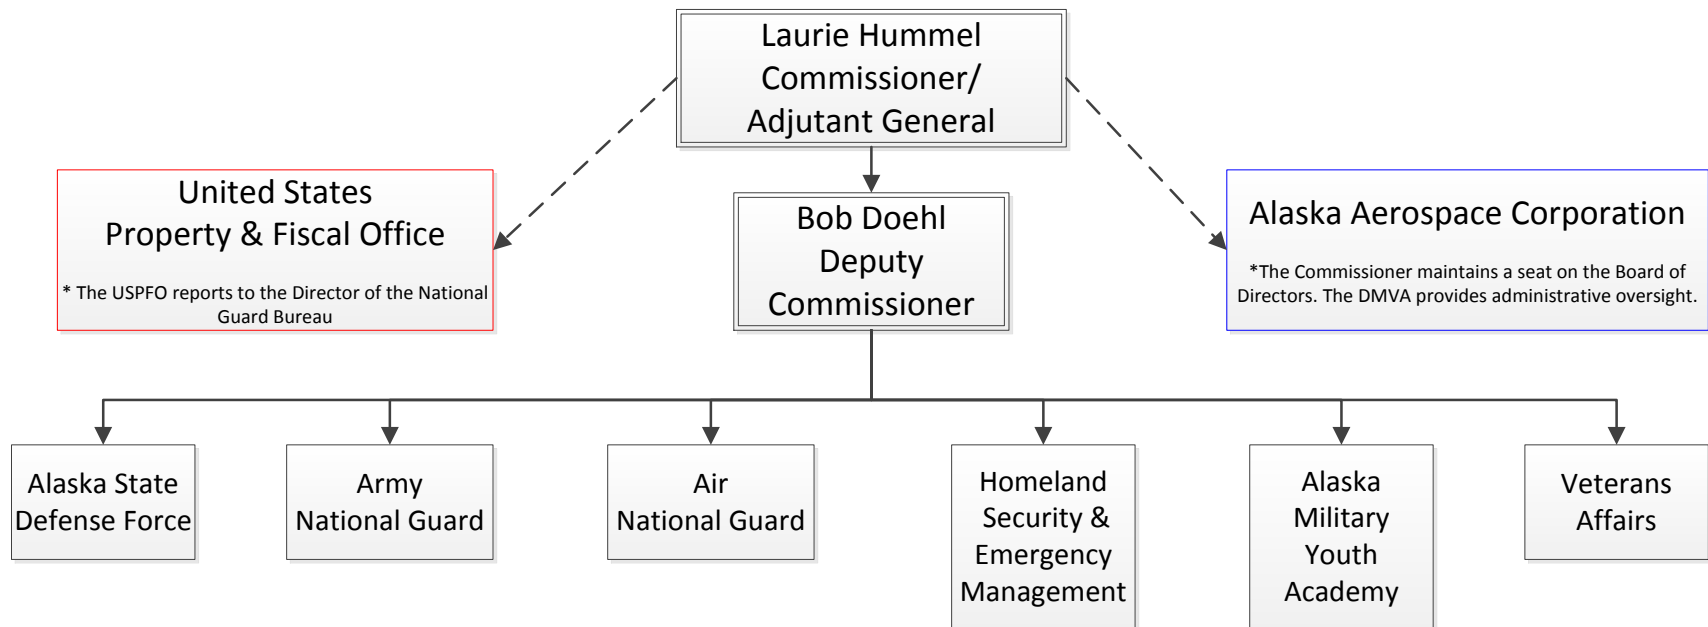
Laurie Hummel
Commissioner/
Adjutant General

United States
Property & Fiscal Office

* The USPFO reports to the Director of the National Guard Bureau

Bob Doehl
Deputy
Commissioner

Alaska Aerospace Corporation

*The Commissioner maintains a seat on the Board of Directors. The DMVA provides administrative oversight.

Alaska State
Defense Force

Army
National Guard

Air
National Guard

Homeland
Security &
Emergency
Management

Alaska
Military
Youth
Academy

Veterans
Affairs